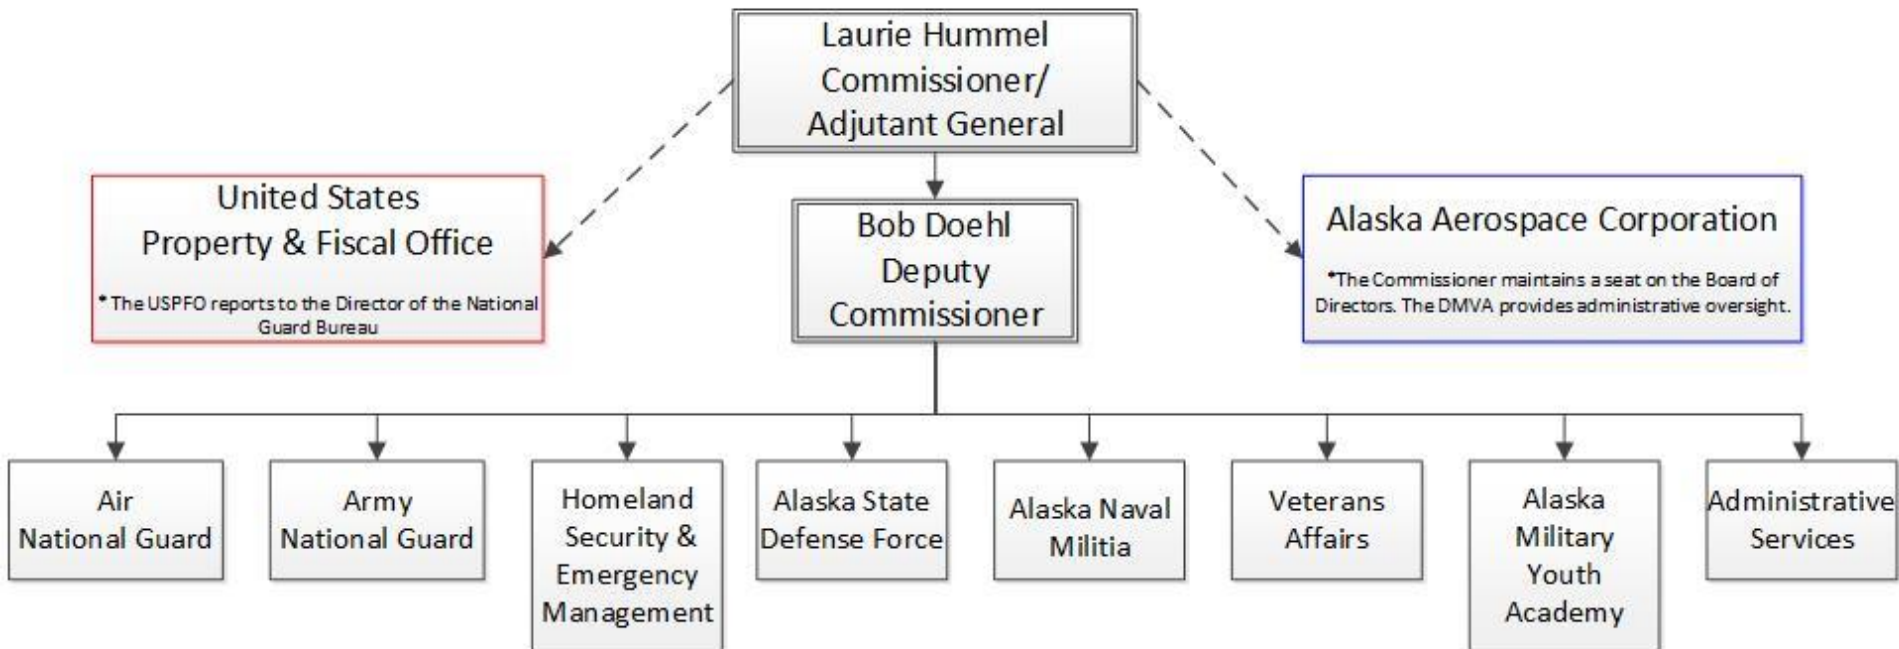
Laurie Hummel
Commissioner/
Adjutant General

United States
Property & Fiscal Office

* The USPFO reports to the Director of the National Guard Bureau

Bob Doehl
Deputy
Commissioner

Alaska Aerospace Corporation

*The Commissioner maintains a seat on the Board of Directors. The DMVA provides administrative oversight.

Air
National Guard

Army
National Guard

Homeland
Security &
Emergency
Management

Alaska State
Defense Force

Alaska Naval
Militia

Veterans
Affairs

Alaska
Military
Youth
Academy

Administrative
Services